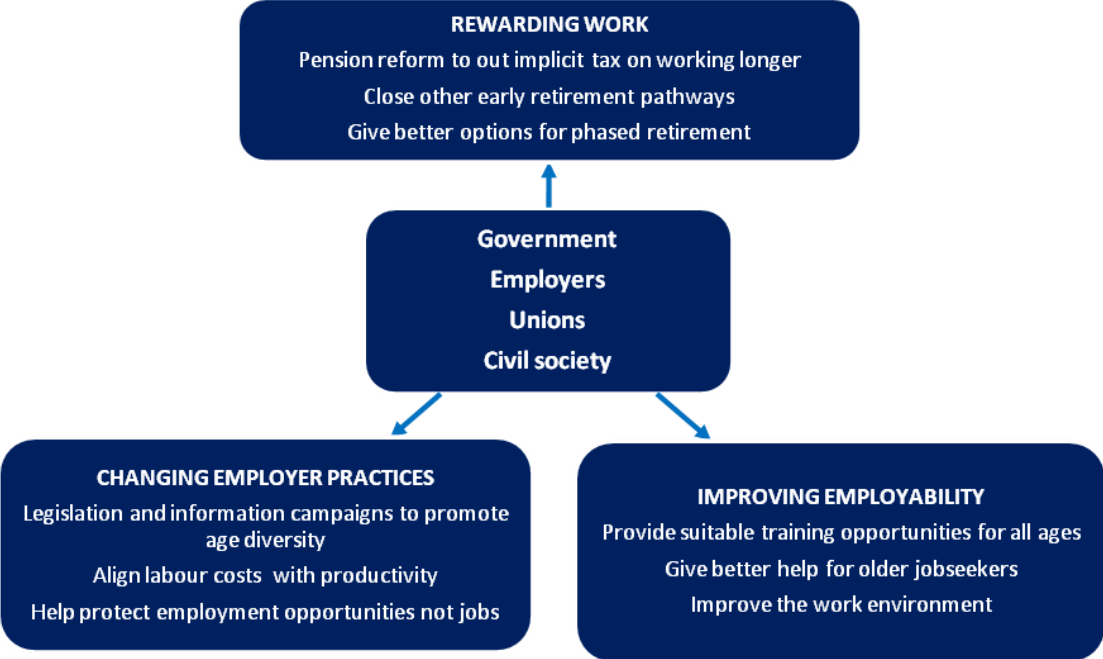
REWARDING WORK

Pension reform to out implicit tax on working longer

Close other early retirement pathways

Give better options for phased retirement

Government

Employers

Unions

Civil society

CHANGING EMPLOYER PRACTICES

Legislation and information campaigns to promote age diversity

Align labour costs with productivity

Help protect employment opportunities not jobs

IMPROVING EMPLOYABILITY

Provide suitable training opportunities for all ages

Give better help for older jobseekers

Improve the work environment